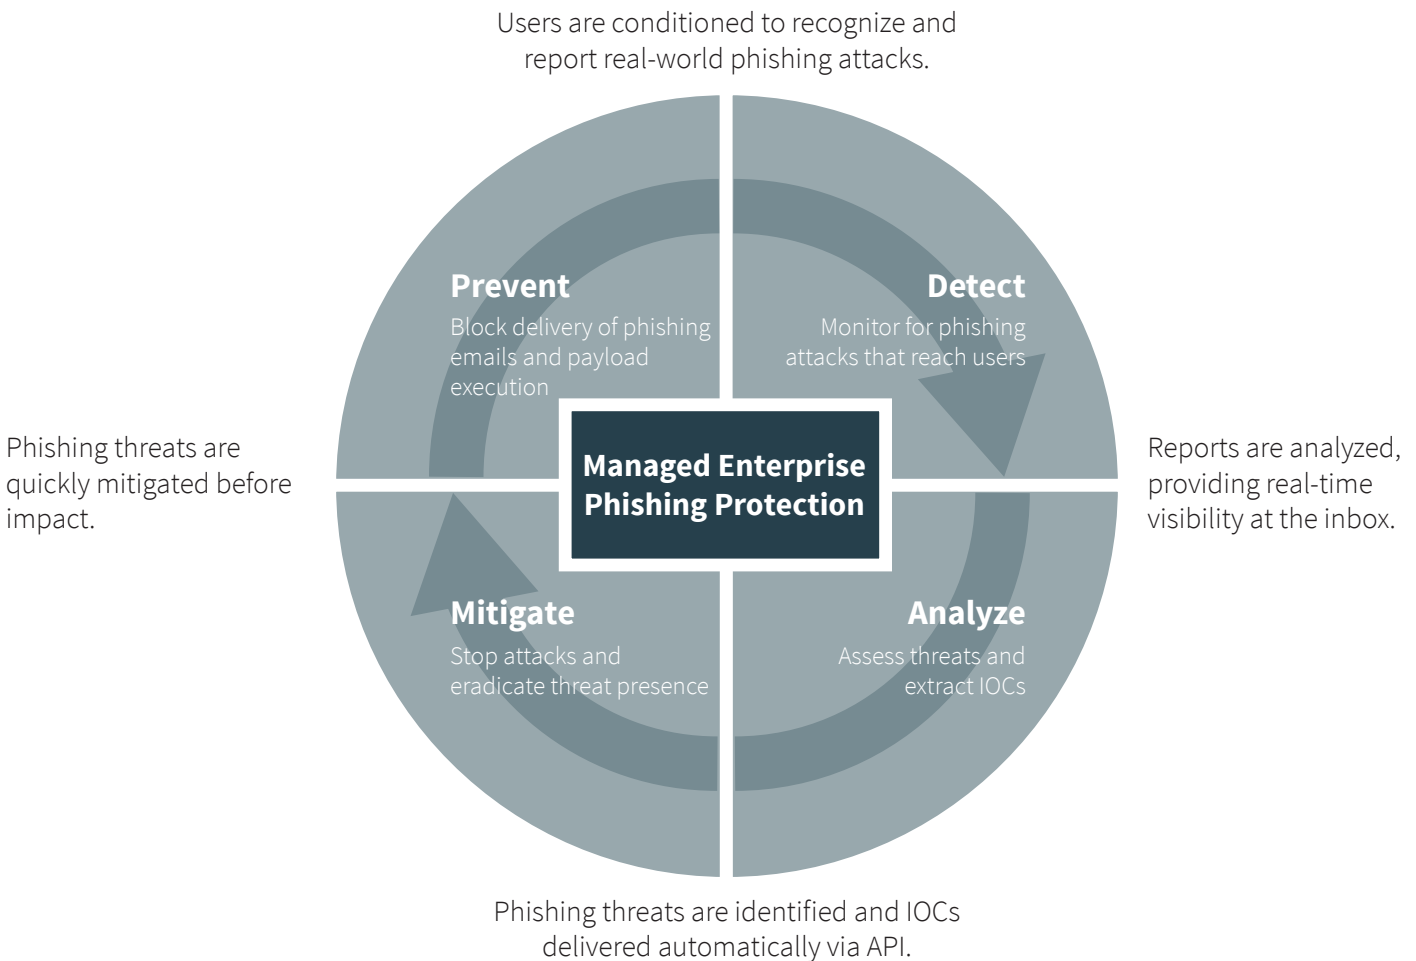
Users are conditioned to recognize and report real-world phishing attacks.

Prevent
Block delivery of phishing emails and payload execution

Detect
Monitor for phishing attacks that reach users

Phishing threats are quickly mitigated before impact.

Managed Enterprise Phishing Protection

Reports are analyzed, providing real-time visibility at the inbox.

Mitigate
Stop attacks and eradicate threat presence

Analyze
Assess threats and extract IOCs

Phishing threats are identified and IOCs delivered automatically via API.